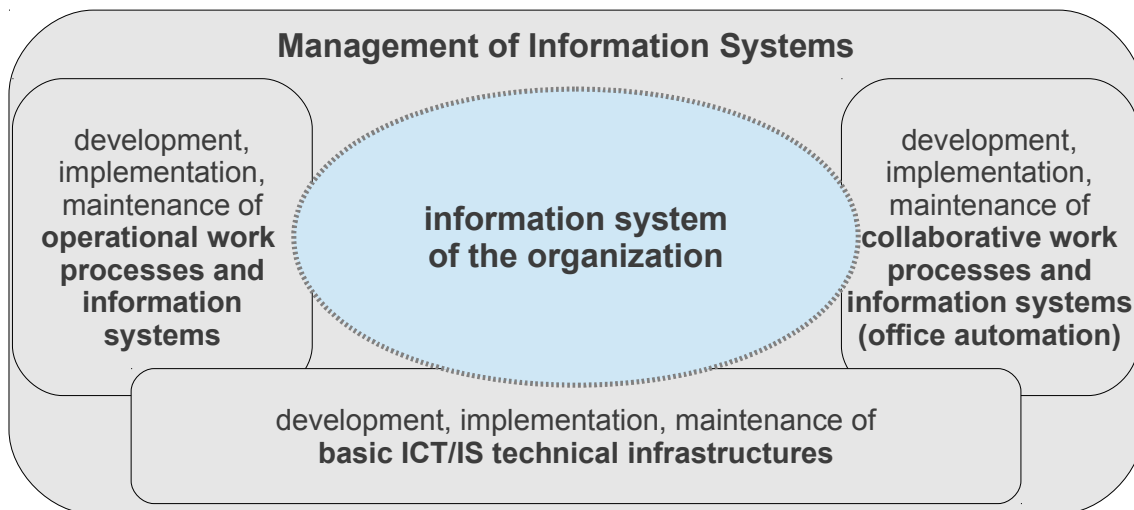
Management of Information Systems

development, implementation, maintenance of operational work processes and information systems

information system of the organization

development, implementation, maintenance of collaborative work processes and information systems (office automation)

development, implementation, maintenance of basic ICT/IS technical infrastructures